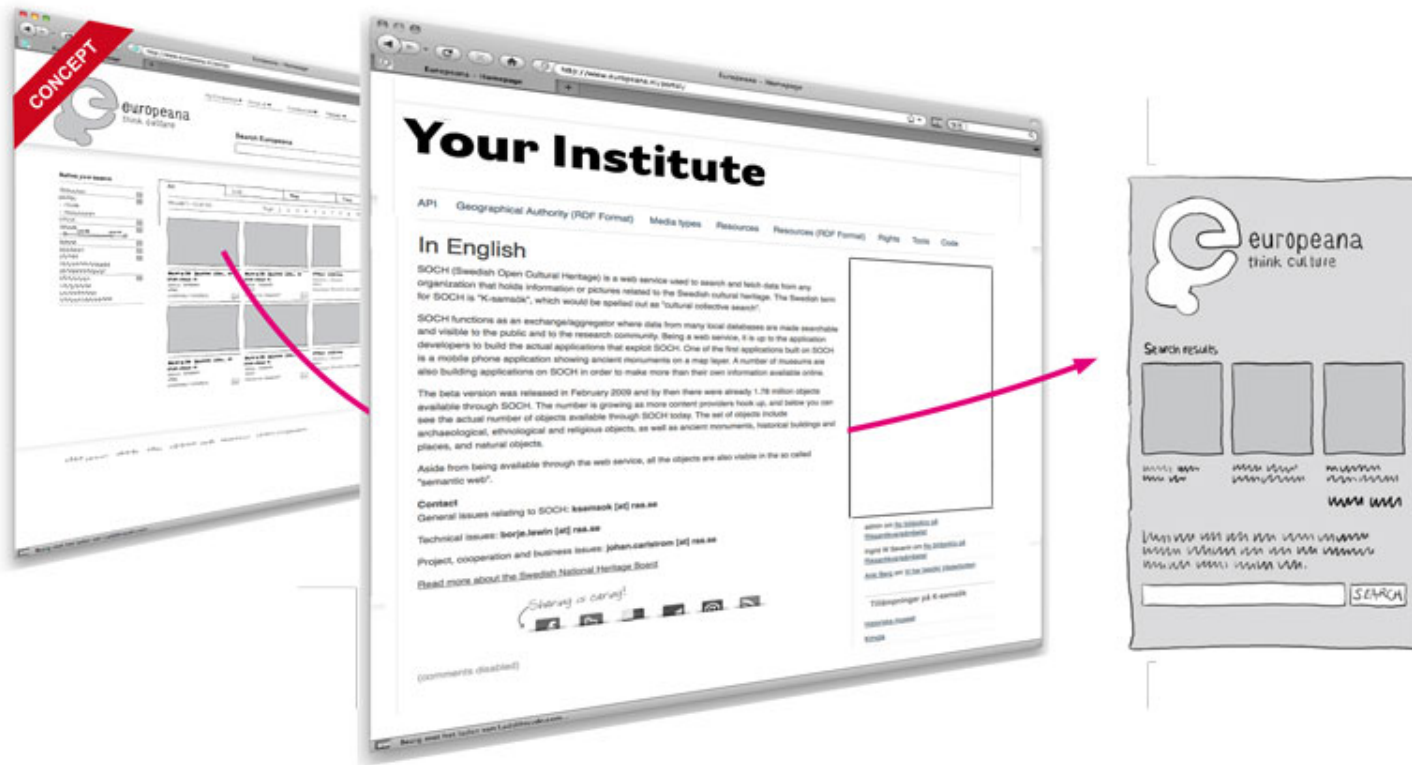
CONCEPT

europeana
think culture

Search Europeana

Refine your search

Europeana – Homepage

http://www.europeana.eu/portal/

Your Institute

API Geographical Authority (RDF Format) Media types Resources Resources (RDF Format) Rights Tools Code

In English

SOCH (Swedish Open Cultural Heritage) is a web service used to search and fetch data from any organization that holds information or pictures related to the Swedish cultural heritage. The Swedish term for SOCH is "K-samsök", which would be spelled out as "cultural collective search".

SOCH functions as an exchange/aggregator where data from many local databases are made searchable and visible to the public and to the research community. Being a web service, it is up to the application developers to build the actual applications that exploit SOCH. One of the first applications built on SOCH is a mobile phone application showing ancient monuments on a map layer. A number of museums are also building applications on SOCH in order to make more than their own information available online.

The beta version was released in February 2009 and by then there were already 1.78 million objects available through SOCH. The number is growing as more content providers hook up, and below you can see the actual number of objects available through SOCH today. The set of objects include archaeological, ethnological and religious objects, as well as ancient monuments, historical buildings and places, and natural objects.

Aside from being available through the web service, all the objects are also visible in the so called "semantic web".

Contact
General issues relating to SOCH: ksamsok [at] raa.se

Technical issues: borje.lewin [at] raa.se

Project, cooperation and business issues: johan.carlstrom [at] raa.se

Read more about the Swedish National Heritage Board

Sharing is caring!

(comments disabled)

Tillämpningar på K-samsök

europeana
think culture

Search results

SEARCH